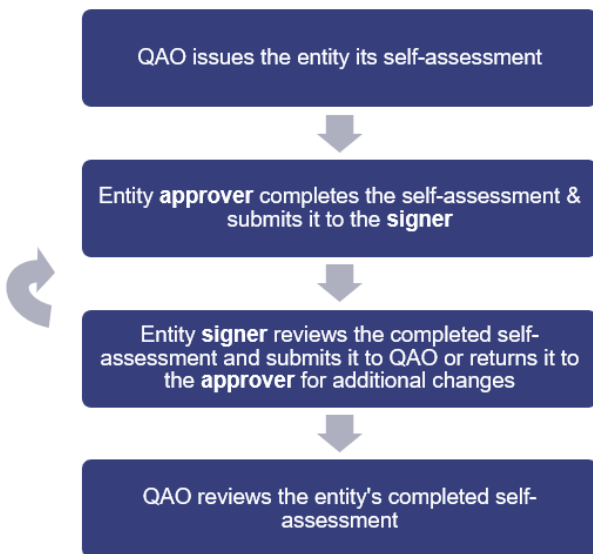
QAO issues the entity its self-assessment

Entity approver completes the self-assessment & submits it to the signer

Entity signer reviews the completed self-assessment and submits it to QAO or returns it to the approver for additional changes

QAO reviews the entity's completed self-assessment